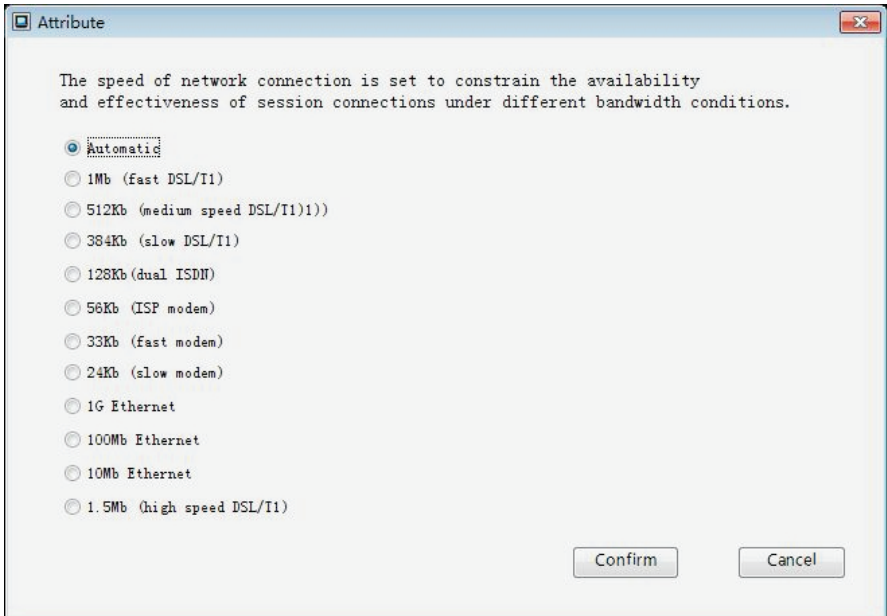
Attribute

The speed of network connection is set to constrain the availability and effectiveness of session connections under different bandwidth conditions.

Automatic

1Mb (fast DSL/T1)

512Kb (medium speed DSL/T1)1))

384Kb (slow DSL/T1)

128Kb(dual ISDN)

56Kb (ISP modem)

33Kb (fast modem)

24Kb (slow modem)

1G Ethernet

100Mb Ethernet

10Mb Ethernet

1.5Mb (high speed DSL/T1)

Confirm

Cancel